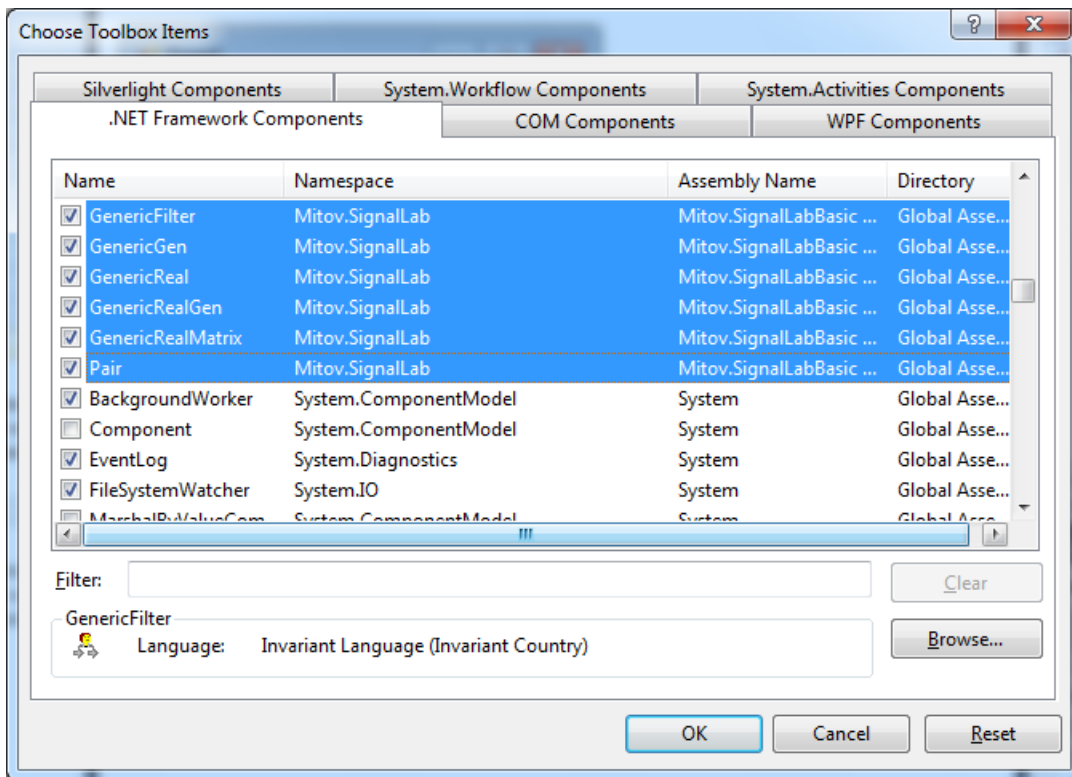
Choose Toolbox Items

?

X

Silverlight Components | System.Workflow Components | System.Activities Components

.NET Framework Components | COM Components | WPF Components

| Name | Namespace | Assembly Name | Directory |
|---|---|---|---|
| GenericFilter | Mitov.SignalLab | Mitov.SignalLabBasic ... | Global Asse... |
| GenericGen | Mitov.SignalLab | Mitov.SignalLabBasic ... | Global Asse... |
| GenericReal | Mitov.SignalLab | Mitov.SignalLabBasic ... | Global Asse... |
| GenericRealGen | Mitov.SignalLab | Mitov.SignalLabBasic ... | Global Asse... |
| GenericRealMatrix | Mitov.SignalLab | Mitov.SignalLabBasic ... | Global Asse... |
| Pair | Mitov.SignalLab | Mitov.SignalLabBasic ... | Global Asse... |
| BackgroundWorker | System.ComponentModel | System | Global Asse... |
| Component | System.ComponentModel | System | Global Asse... |
| EventLog | System.Diagnostics | System | Global Asse... |
| FileSystemWatcher | System.IO | System | Global Asse... |
| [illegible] | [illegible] | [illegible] | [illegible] |

Filter:

Clear

GenericFilter

Language: Invariant Language (Invariant Country)

Browse...

OK

Cancel

Reset